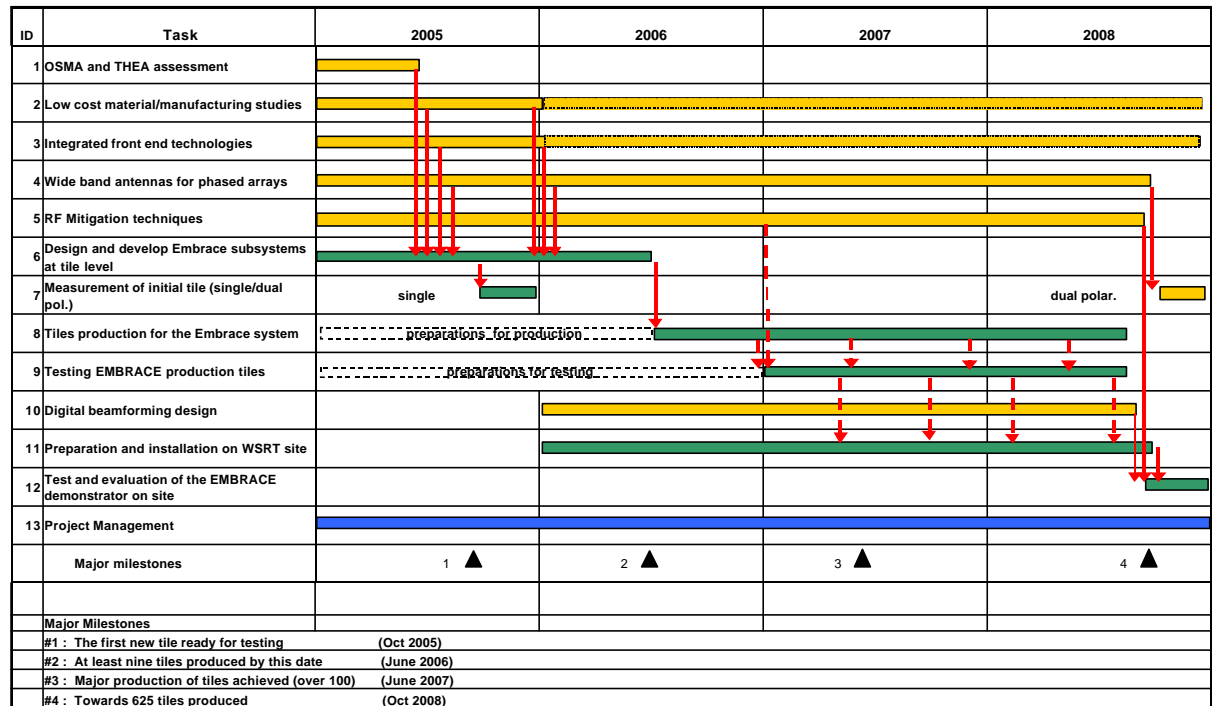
| ID | Task | 2005 | 2006 | 2007 | 2008 |
|---|---|---|---|---|---|
| 1 | OSMA and THEA assessment | | | | |
| 2 | Low cost material/manufacturing studies | | | | |
| 3 | Integrated front end technologies | | | | |
| 4 | Wide band antennas for phased arrays | | | | |
| 5 | RF Mitigation techniques | | | | |
| 6 | Design and develop Embrace subsystems at tile level | | | | |
| 7 | Measurement of initial tile (single/dual pol.) | single | | | dual polar. |
| 8 | Tiles production for the Embrace system | preparations for production | | | |
| 9 | Testing EMBRACE production tiles | preparations for testing | | | |
| 10 | Digital beamforming design | | | | |
| 11 | Preparation and installation on WSRT site | | | | |
| 12 | Test and evaluation of the EMBRACE demonstrator on site | | | | |
| 13 | Project Management | | | | |
| | Major milestones | 1 ▲ | 2 ▲ | 3 ▲ | 4 ▲ |

Major Milestones
#1 : The first new tile ready for testing (Oct 2005)
#2 : At least nine tiles produced by this date (June 2006)
#3 : Major production of tiles achieved (over 100) (June 2007)
#4 : Towards 625 tiles produced (Oct 2008)